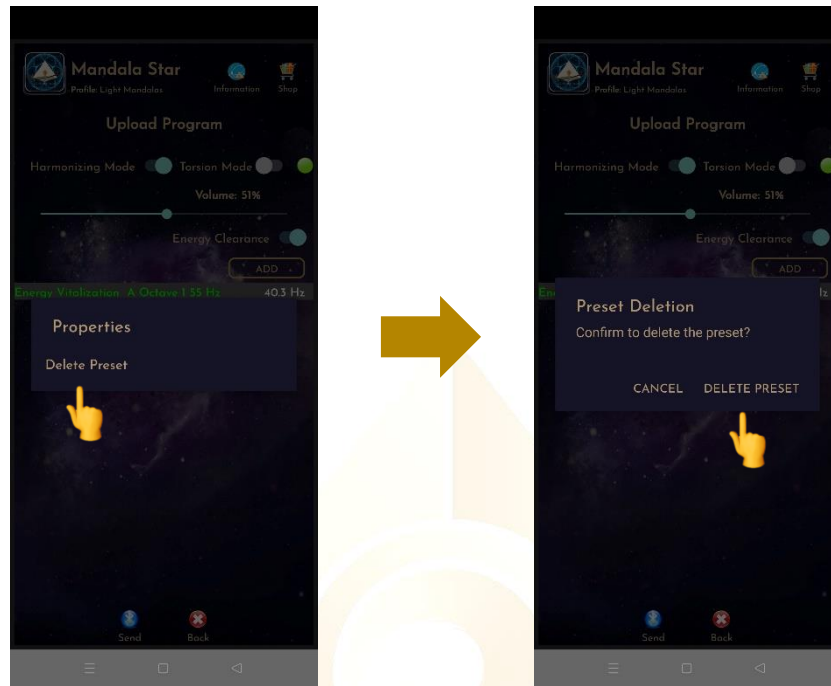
Mandala Star
Profile: Light Mandalas
Information
Shop

Upload Program

Harmonizing Mode
Torsion Mode

Volume: 51%

Energy Clearance

ADD

Energy Vitalization A Octave 1 55 Hz
40.3 Hz

Properties

Delete Preset

Send
Back

Mandala Star
Profile: Light Mandalas
Information
Shop

Upload Program

Harmonizing Mode
Torsion Mode

Volume: 51%

Energy Clearance

ADD

Preset Deletion

Confirm to delete the preset?

CANCEL
DELETE PRESET

Send
Back